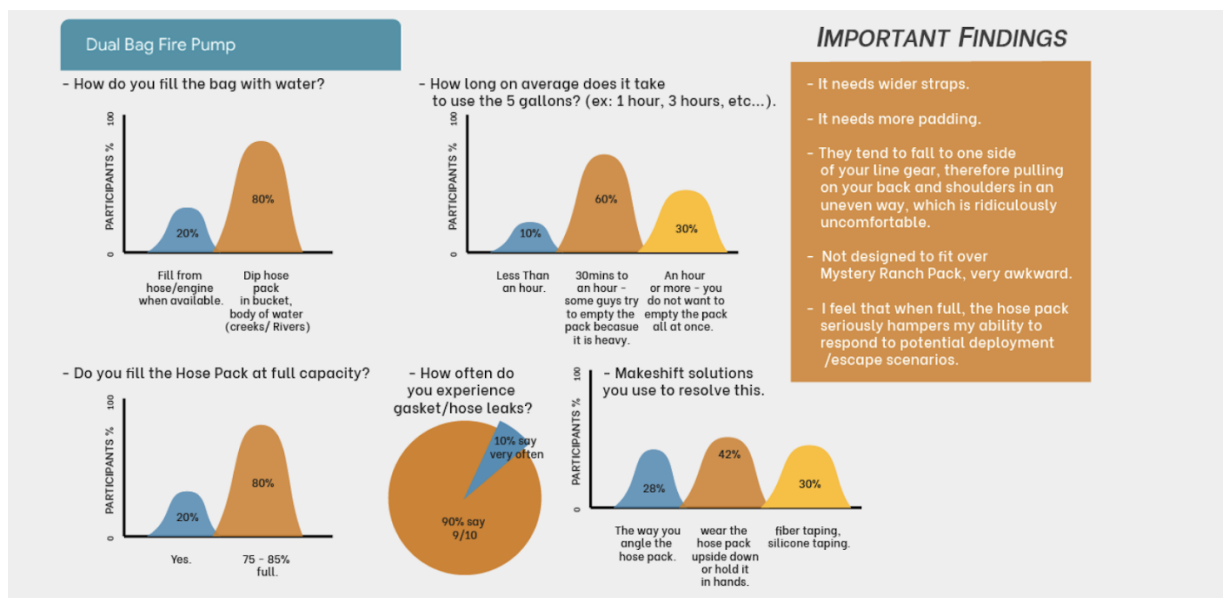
Dual Bag Fire Pump

- How do you fill the bag with water?

100
PARTICIPANTS %
0

20%
80%

Fill from hose/engine when available.

Dip hose pack in bucket, body of water (creeks/ Rivers)

- How long on average does it take to use the 5 gallons? (ex: 1 hour, 3 hours, etc...).

100
PARTICIPANTS %
0

10%
60%
30%

Less Than an hour.

30mins to an hour - some guys try to empty the pack becasue it is heavy.

An hour or more - you do not want to empty the pack all at once.

IMPORTANT FINDINGS

- It needs wider straps.

- It needs more padding.

- They tend to fall to one side of your line gear, therefore pulling on your back and shoulders in an uneven way, which is ridiculously uncomfortable.

- Not designed to fit over Mystery Ranch Pack, very awkward.

- I feel that when full, the hose pack seriously hampers my ability to respond to potential deployment /escape scenarios.

- Do you fill the Hose Pack at full capacity?

100
PARTICIPANTS %
0

20%
80%

Yes.

75 - 85% full.

- How often do you experience gasket/hose leaks?

10% say very often

90% say 9/10

- Makeshift solutions you use to resolve this.

100
PARTICIPANTS %
0

28%
42%
30%

The way you angle the hose pack.

wear the hose pack upside down or hold it in hands.

fiber taping, silicone taping.